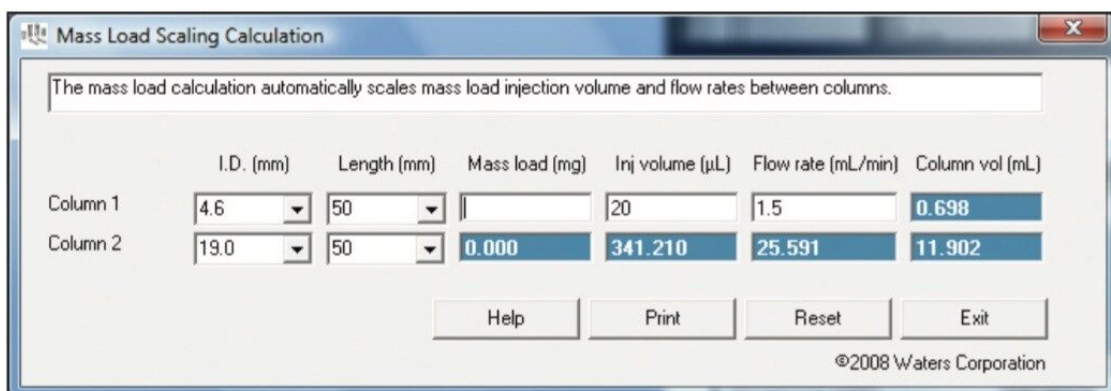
Mass Load Scaling Calculation

The mass load calculation automatically scales mass load injection volume and flow rates between columns.

| | I.D. (mm) | Length (mm) | Mass load (mg) | Inj volume (µL) | Flow rate (mL/min) | Column vol (mL) |
|---|---|---|---|---|---|---|
| Column 1 | 4.6 | 50 | | 20 | 1.5 | 0.698 |
| Column 2 | 19.0 | 50 | 0.000 | 341.210 | 25.591 | 11.902 |

Help Print Reset Exit

©2008 Waters Corporation